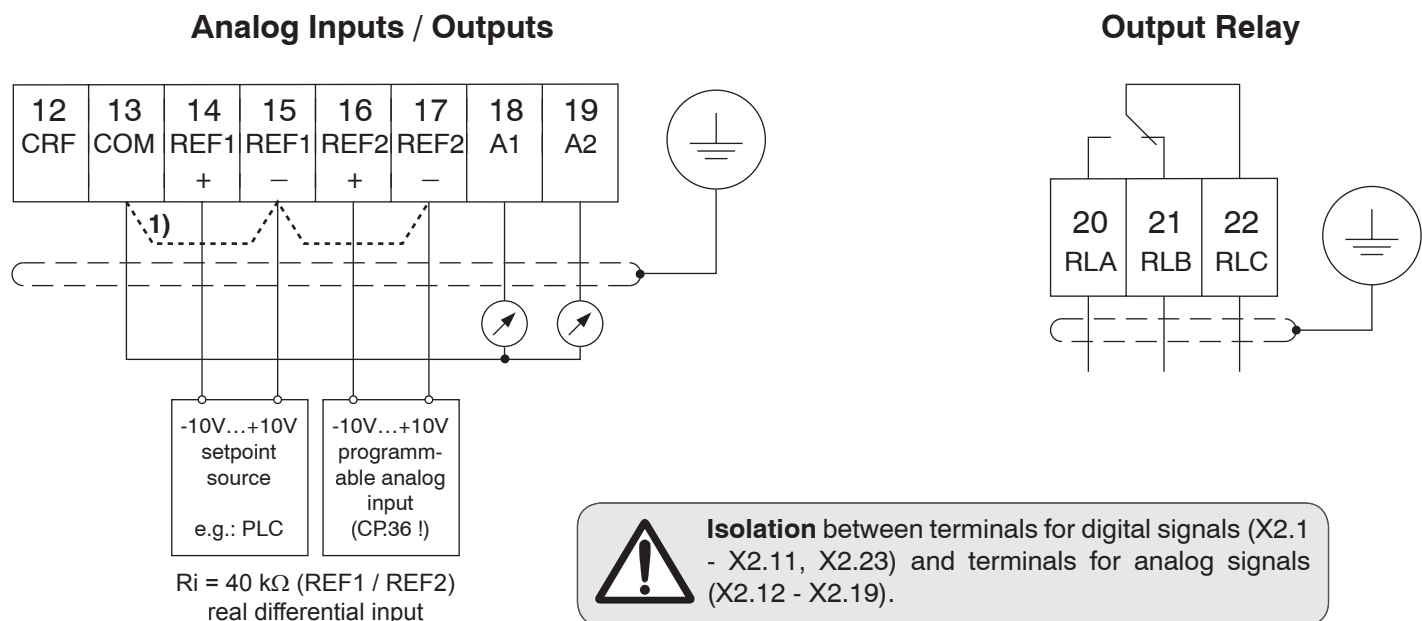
Analog Inputs / Outputs

Output Relay

| 12 CRF | 13 COM | 14 REF1 + | 15 REF1 – | 16 REF2 + | 17 REF2 – | 18 A1 | 19 A2 |
|---|---|---|---|---|---|---|---|

1)

| 20 RLA | 21 RLB | 22 RLC |
|---|---|---|

-10V…+10V setpoint source

e.g.: PLC

-10V…+10V programmable analog input (CP.36 !)

Ri = 40 kΩ (REF1 / REF2) real differential input

**Isolation** between terminals for digital signals (X2.1 - X2.11, X2.23) and terminals for analog signals (X2.12 - X2.19).